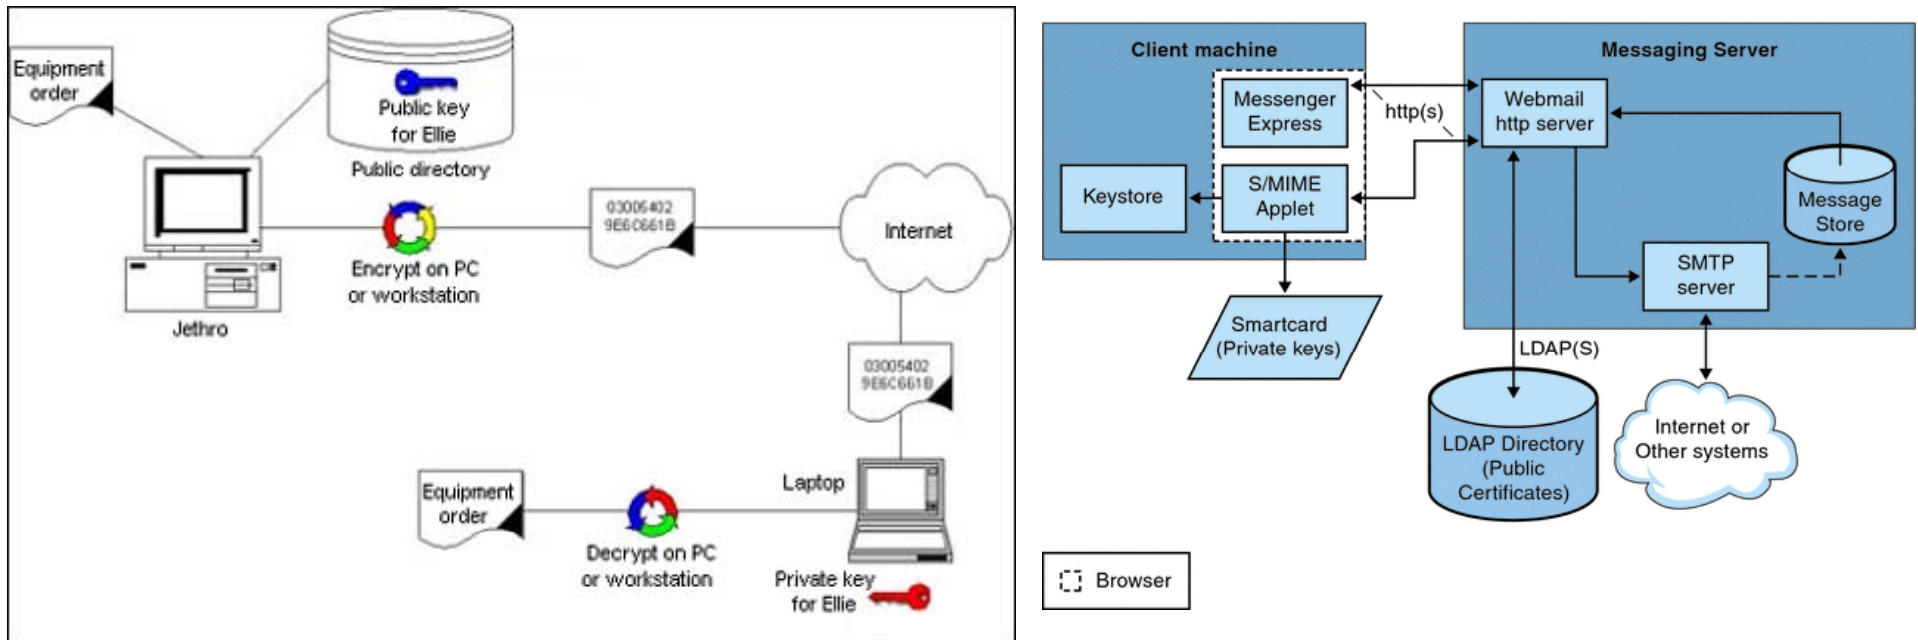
Equipment order

Public key for Ellie

Public directory

Jethro

Encrypt on PC or workstation

03005402 9E6C661B

Internet

03005402 9E6C661B

Laptop

Equipment order

Decrypt on PC or workstation

Private key for Ellie

Client machine

Messenger Express

S/MIME Applet

Keystore

Smartcard (Private keys)

http(s)

Messaging Server

Webmail http server

Message Store

SMTP server

LDAP(S)

LDAP Directory (Public Certificates)

Internet or Other systems

Browser